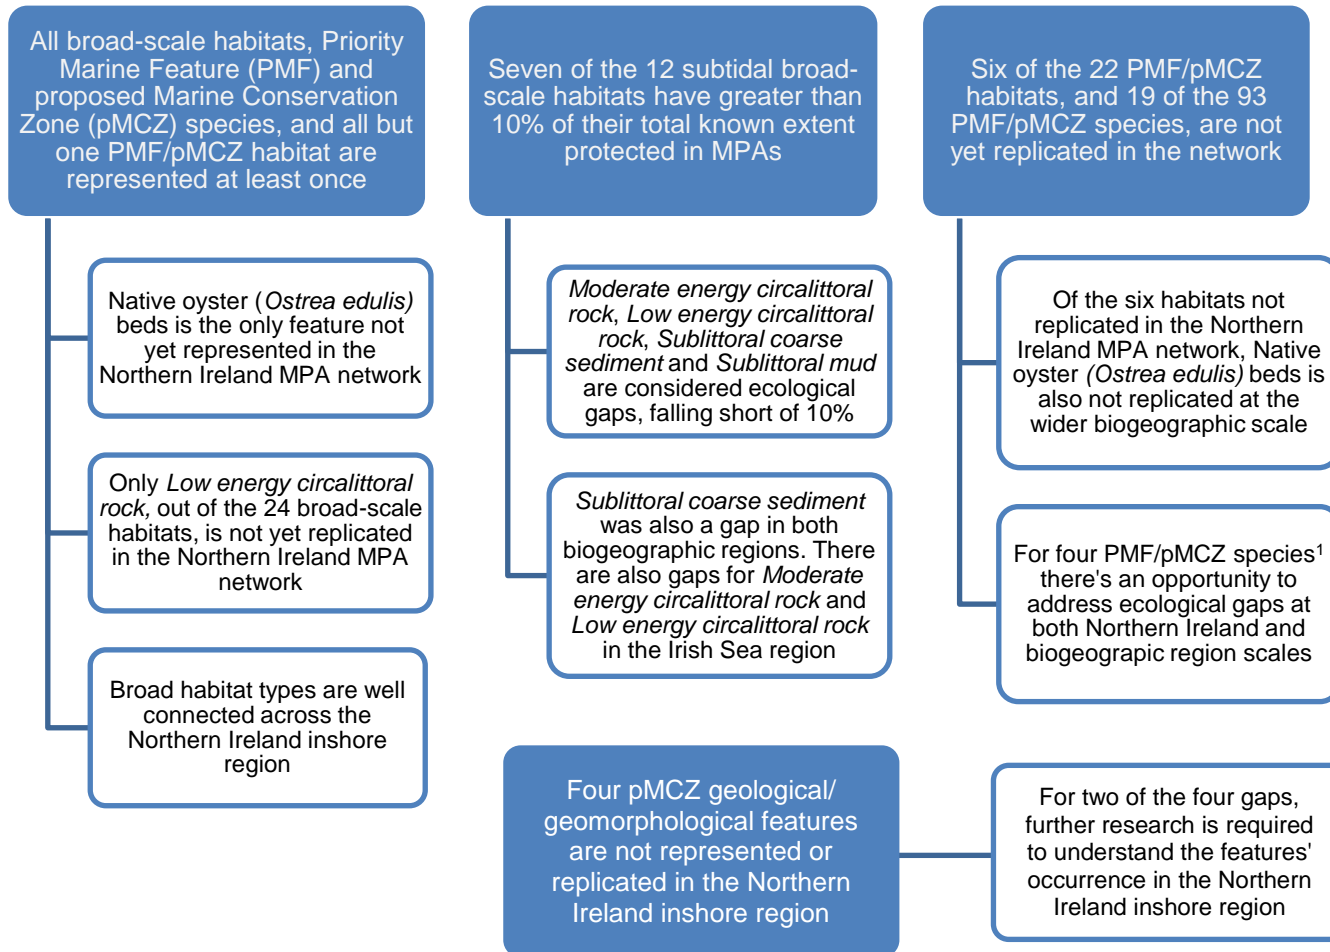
All broad-scale habitats, Priority Marine Feature (PMF) and proposed Marine Conservation Zone (pMCZ) species, and all but one PMF/pMCZ habitat are represented at least once

Native oyster (*Ostrea edulis)* beds is the only feature not yet represented in the Northern Ireland MPA network

Only *Low energy circalittoral rock,* out of the 24 broad-scale habitats, is not yet replicated in the Northern Ireland MPA network

Broad habitat types are well connected across the Northern Ireland inshore region

Seven of the 12 subtidal broad-scale habitats have greater than 10% of their total known extent protected in MPAs

*Moderate energy circalittoral rock*, *Low energy circalittoral rock*, *Sublittoral coarse sediment* and *Sublittoral mud* are considered ecological gaps, falling short of 10%

*Sublittoral coarse sediment* was also a gap in both biogeographic regions. There are also gaps for *Moderate energy circalittoral rock* and *Low energy circalittoral rock* in the Irish Sea region

Six of the 22 PMF/pMCZ habitats, and 19 of the 93 PMF/pMCZ species, are not yet replicated in the network

Of the six habitats not replicated in the Northern Ireland MPA network, Native oyster *(Ostrea edulis)* beds is also not replicated at the wider biogeographic scale

For four PMF/pMCZ species$^1$ there's an opportunity to address ecological gaps at both Northern Ireland and biogeograpic region scales

Four pMCZ geological/ geomorphological features are not represented or replicated in the Northern Ireland inshore region

For two of the four gaps, further research is required to understand the features' occurrence in the Northern Ireland inshore region